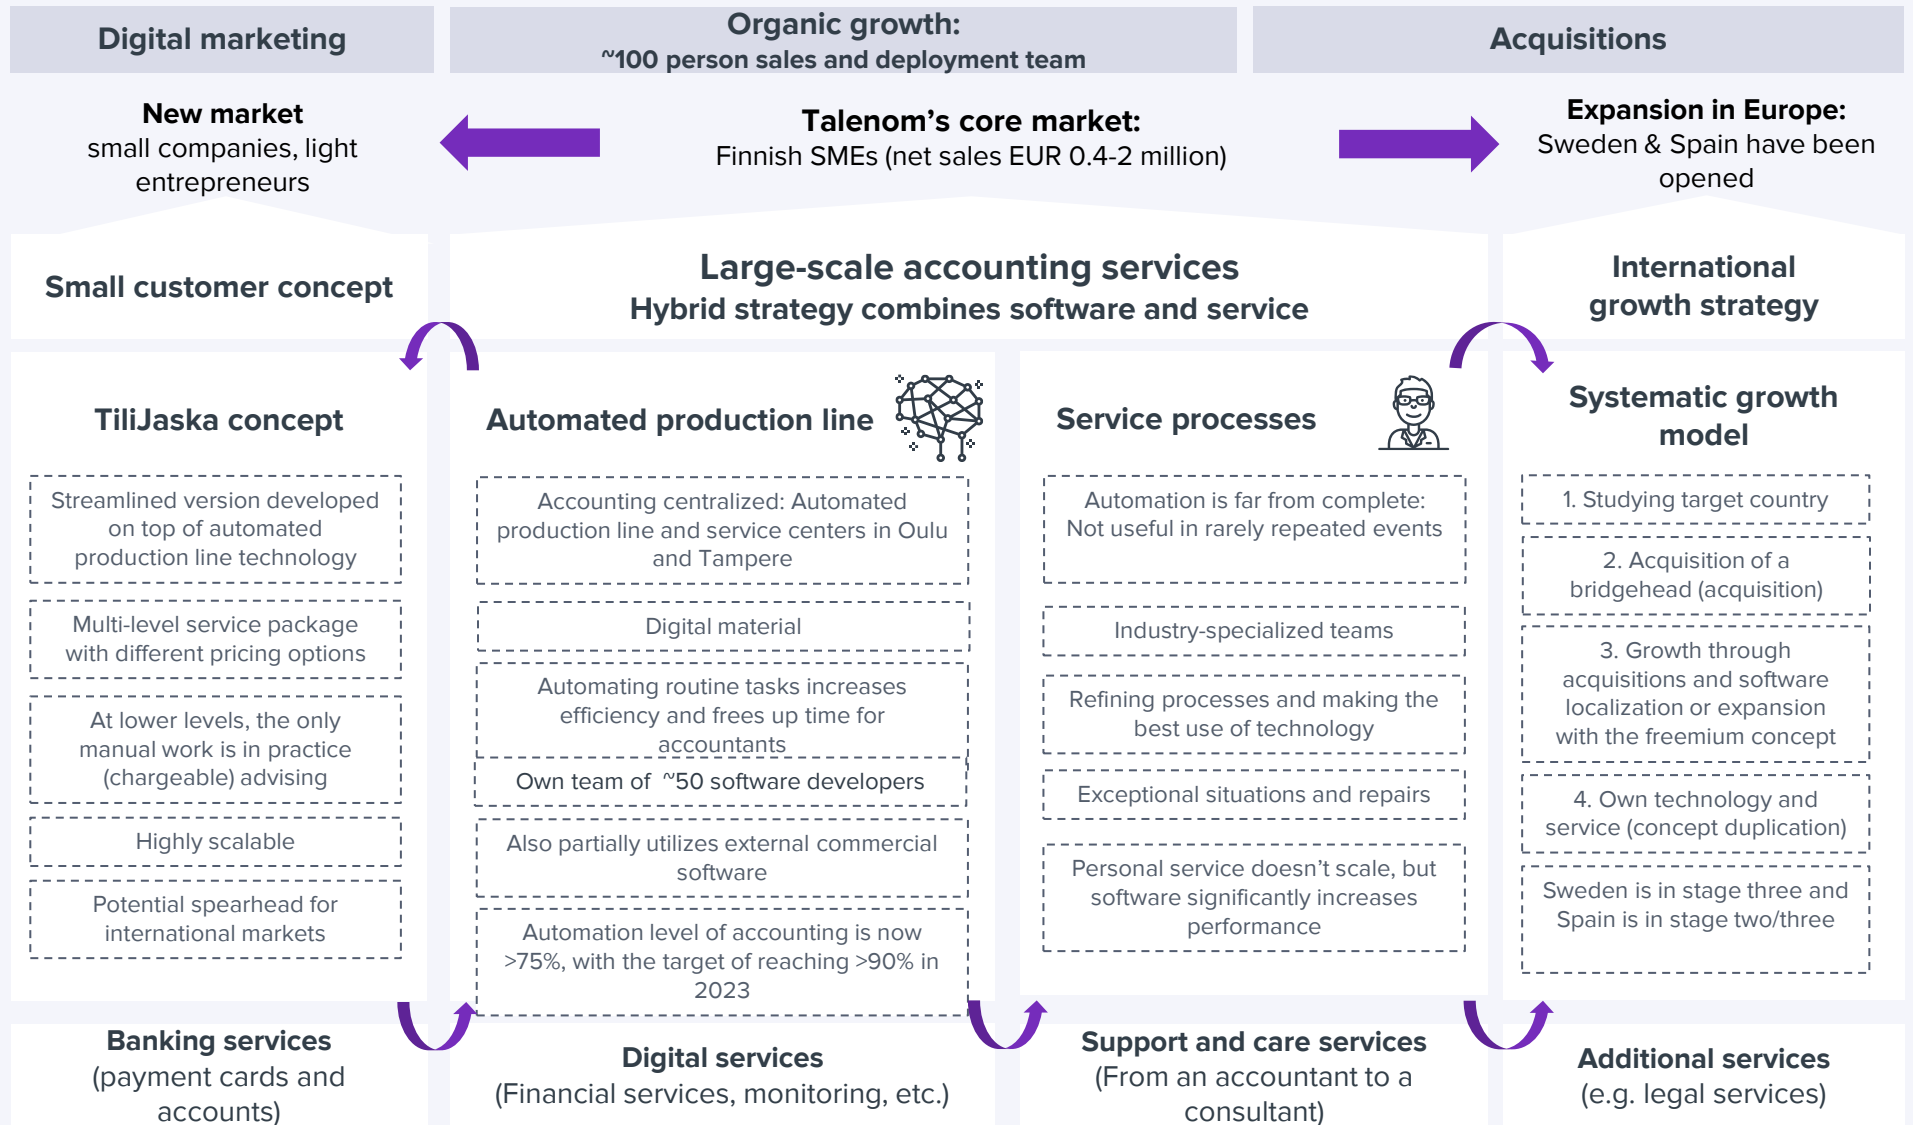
Digital marketing

Organic growth:
~100 person sales and deployment team

Acquisitions

New market
small companies, light entrepreneurs

Talenom's core market:
Finnish SMEs (net sales EUR 0.4-2 million)

Expansion in Europe:
Sweden & Spain have been opened

Small customer concept

Large-scale accounting services
Hybrid strategy combines software and service

International growth strategy

TiliJaska concept

Streamlined version developed on top of automated production line technology

Multi-level service package with different pricing options

At lower levels, the only manual work is in practice (chargeable) advising

Highly scalable

Potential spearhead for international markets

Automated production line

Accounting centralized: Automated production line and service centers in Oulu and Tampere

Digital material

Automating routine tasks increases efficiency and frees up time for accountants

Own team of ~50 software developers

Also partially utilizes external commercial software

Automation level of accounting is now >75%, with the target of reaching >90% in 2023

Service processes

Automation is far from complete: Not useful in rarely repeated events

Industry-specialized teams

Refining processes and making the best use of technology

Exceptional situations and repairs

Personal service doesn't scale, but software significantly increases performance

Systematic growth model

1. Studying target country

2. Acquisition of a bridgehead (acquisition)

3. Growth through acquisitions and software localization or expansion with the freemium concept

4. Own technology and service (concept duplication)

Sweden is in stage three and Spain is in stage two/three

Banking services
(payment cards and accounts)

Digital services
(Financial services, monitoring, etc.)

Support and care services
(From an accountant to a consultant)

Additional services
(e.g. legal services)